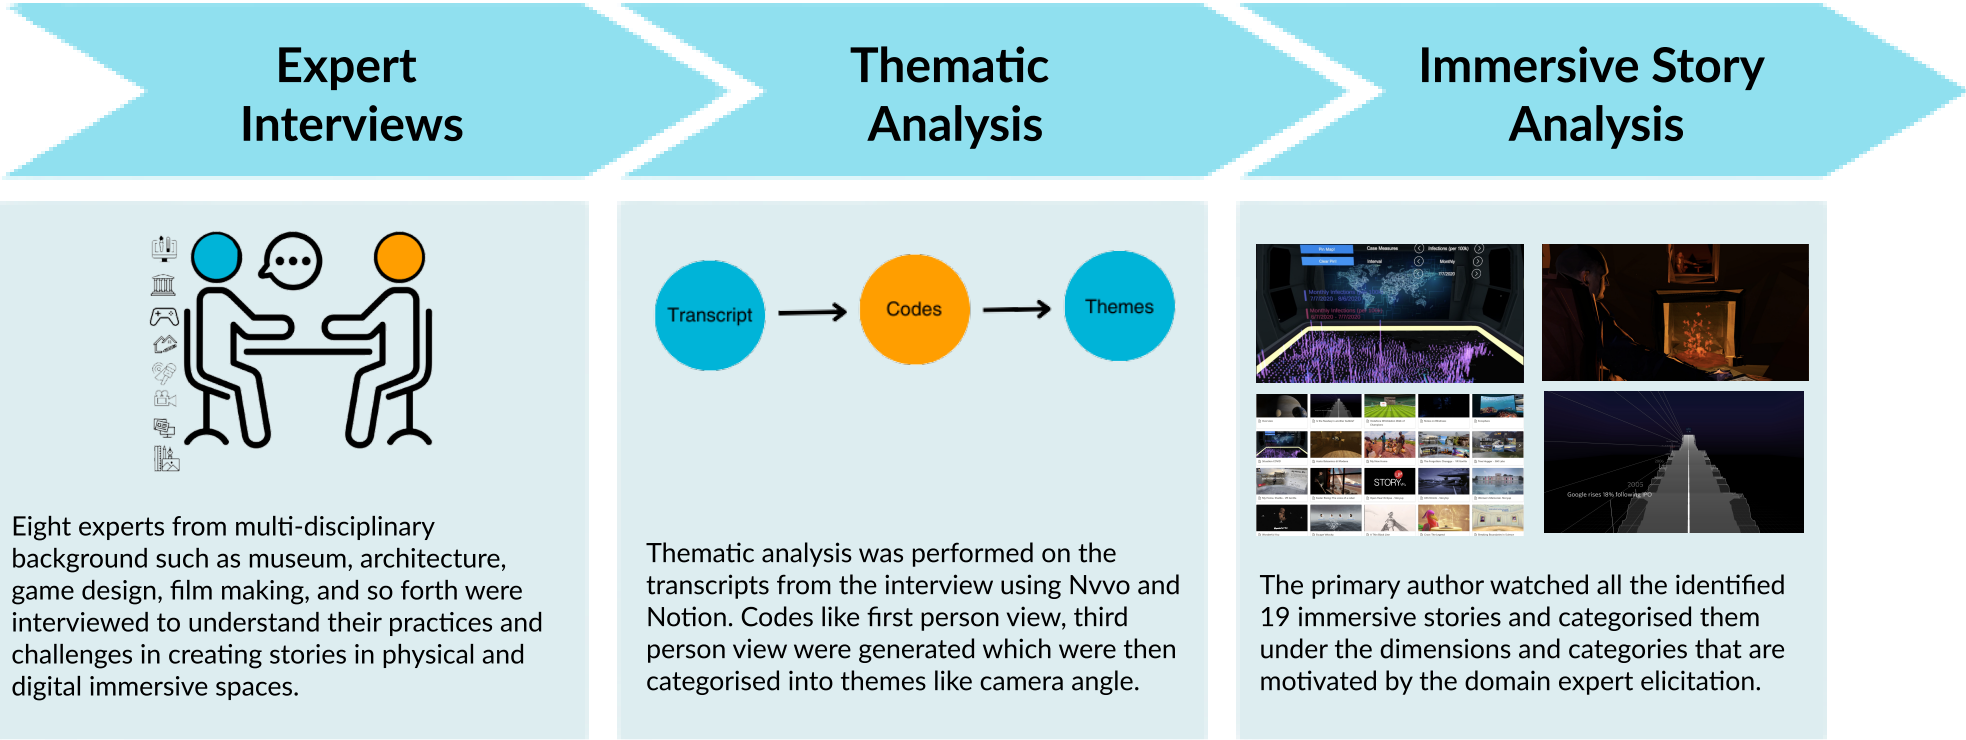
Expert Interviews

Thematic Analysis

Immersive Story Analysis

Eight experts from multi-disciplinary background such as museum, architecture, game design, film making, and so forth were interviewed to understand their practices and challenges in creating stories in physical and digital immersive spaces.

Transcript → Codes → Themes

Thematic analysis was performed on the transcripts from the interview using Nvvo and Notion. Codes like first person view, third person view were generated which were then categorised into themes like camera angle.

STORY

Google rises 18% following IPO

The primary author watched all the identified 19 immersive stories and categorised them under the dimensions and categories that are motivated by the domain expert elicitation.